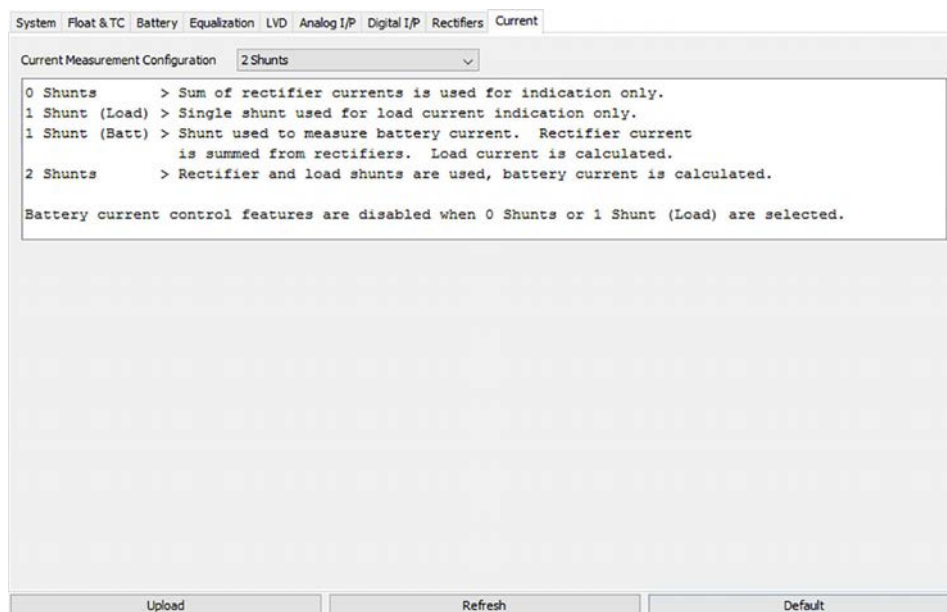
System Float & TC Battery Equalization LVD Analog I/P Digital I/P Rectifiers Current

Current Measurement Configuration 2 Shunts

0 Shunts > Sum of rectifier currents is used for indication only.
1 Shunt (Load) > Single shunt used for load current indication only.
1 Shunt (Batt) > Shunt used to measure battery current. Rectifier current is summed from rectifiers. Load current is calculated.
2 Shunts > Rectifier and load shunts are used, battery current is calculated.

Battery current control features are disabled when 0 Shunts or 1 Shunt (Load) are selected.

Upload Refresh Default